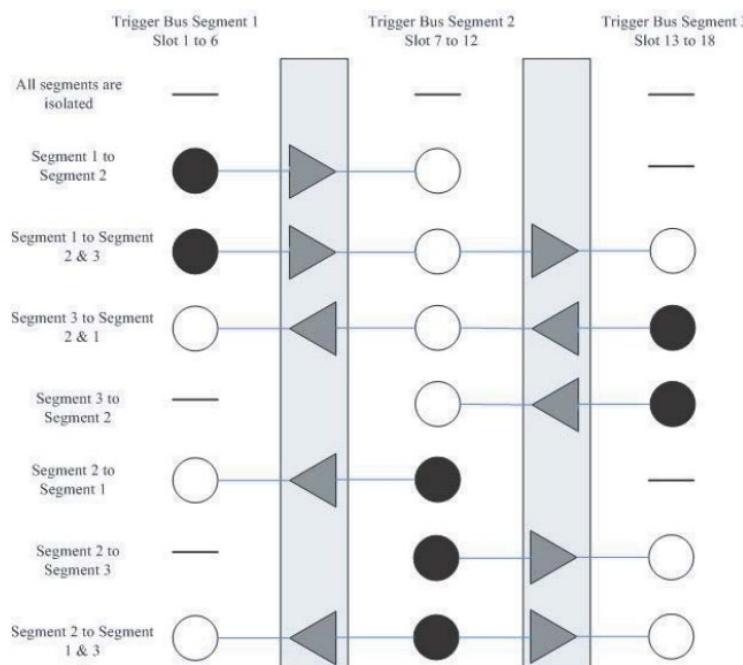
Trigger Bus Segment 1
Slot 1 to 6

Trigger Bus Segment 2
Slot 7 to 12

Trigger Bus Segment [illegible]
Slot 13 to 18

All segments are isolated

Segment 1 to Segment 2

Segment 1 to Segment 2 & 3

Segment 3 to Segment 2 & 1

Segment 3 to Segment 2

Segment 2 to Segment 1

Segment 2 to Segment 3

Segment 2 to Segment 1 & 3